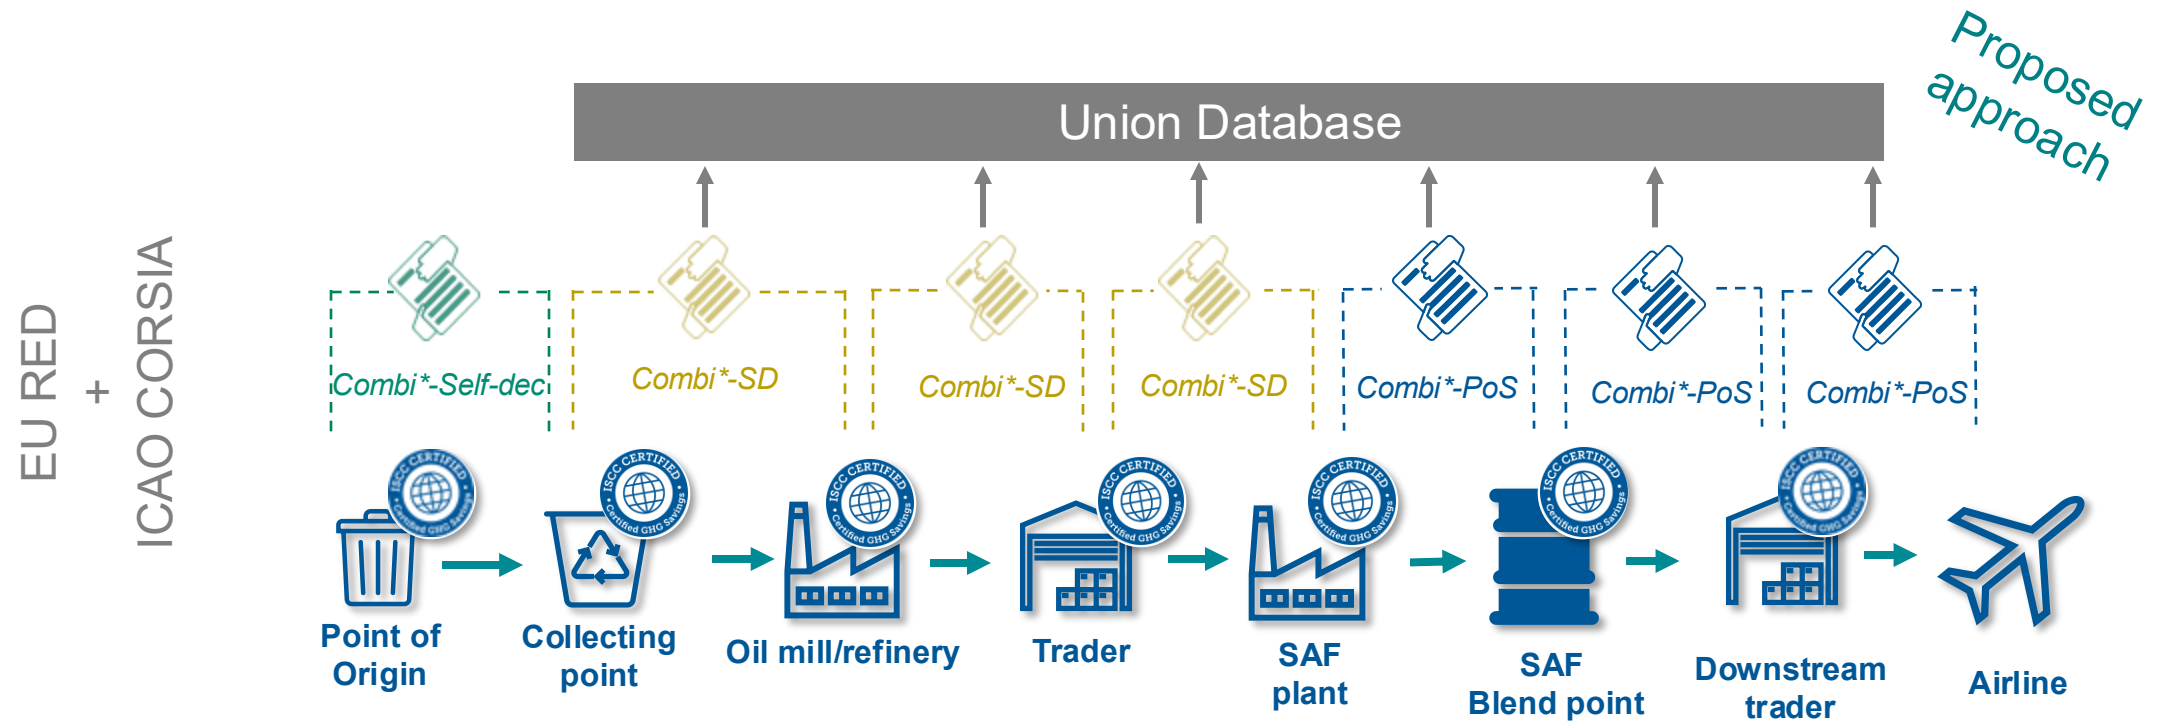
Proposed approach

Union Database

EU RED
+
ICAO CORSIA

Combi*-Self-dec

Combi*-SD

Combi*-SD

Combi*-SD

Combi*-PoS

Combi*-PoS

Combi*-PoS

ISCC CERTIFIED Certified GHG Savings

Point of Origin

Collecting point

Oil mill/refinery

Trader

SAF plant

SAF Blend point

Downstream trader

Airline